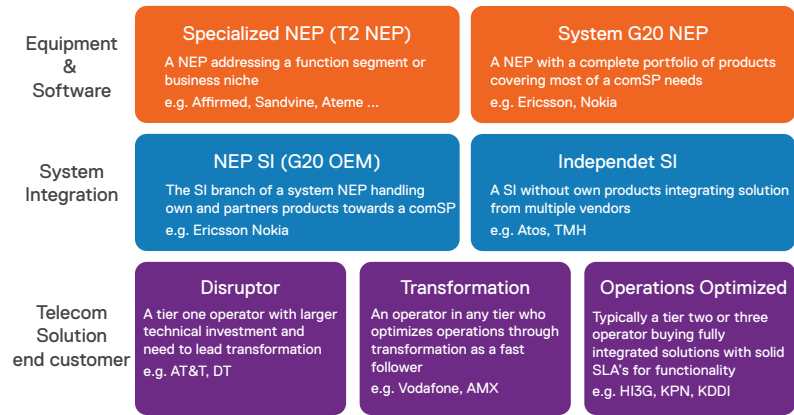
Equipment & Software

Specialized NEP (T2 NEP)

A NEP addressing a function segment or business niche

e.g. Affirmed, Sandvine, Ateme ...

System G20 NEP

A NEP with a complete portfolio of products covering most of a comSP needs

e.g. Ericsson, Nokia

System Integration

NEP SI (G20 OEM)

The SI branch of a system NEP handling own and partners products towards a comSP

e.g. Ericsson Nokia

Independet SI

A SI without own products integrating solution from multiple vendors

e.g. Atos, TMH

Telecom Solution end customer

Disruptor

A tier one operator with larger technical investment and need to lead transformation

e.g. AT&T, DT

Transformation

An operator in any tier who optimizes operations through transformation as a fast follower

e.g. Vodafone, AMX

Operations Optimized

Typically a tier two or three operator buying fully integrated solutions with solid SLA's for functionality

e.g. HI3G, KPN, KDDI